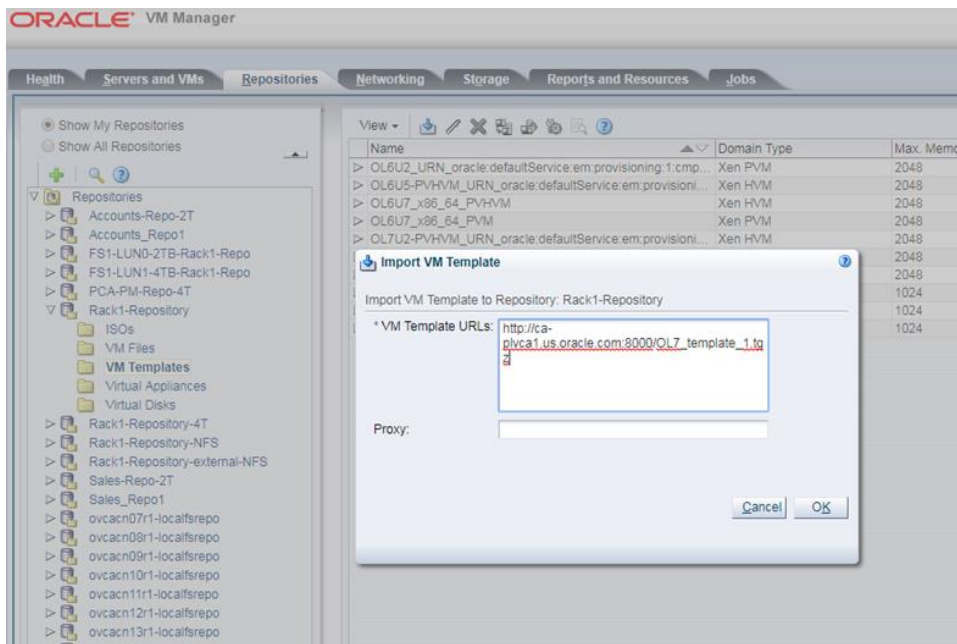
ORACLE VM Manager

Health Servers and VMs Repositories Networking Storage Reports and Resources Jobs

Show My Repositories
Show All Repositories

Repositories
Accounts-Repo-2T
Accounts_Repo1
FS1-LUN0-2TB-Rack1-Repo
FS1-LUN1-4TB-Rack1-Repo
PCA-PM-Repo-4T
Rack1-Repository
ISOs
VM Files
VM Templates
Virtual Appliances
Virtual Disks
Rack1-Repository-4T
Rack1-Repository-NFS
Rack1-Repository-external-NFS
Sales-Repo-2T
Sales_Repo1
ovcacn07r1-localfsrepo
ovcacn08r1-localfsrepo
ovcacn09r1-localfsrepo
ovcacn10r1-localfsrepo
ovcacn11r1-localfsrepo
ovcacn12r1-localfsrepo
ovcacn13r1-localfsrepo

View

| Name | Domain Type | Max. Memo |
|---|---|---|
| OL6U2_URN_oracle:defaultService:em:provisioning:1:cmp... | Xen PVM | 2048 |
| OL6U5-PVHVM_URN_oracle:defaultService:em:provisioni... | Xen HVM | 2048 |
| OL6U7_x86_64_PVHVM | Xen HVM | 2048 |
| OL6U7_x86_64_PVM | Xen PVM | 2048 |
| OL7U2-PVHVM_URN_oracle:defaultService:em:provisioni... | Xen HVM | 2048 |
| | | 2048 |
| | | 2048 |
| | | 1024 |
| | | 1024 |
| | | 1024 |

Import VM Template

Import VM Template to Repository: Rack1-Repository

* VM Template URLs: http://ca-plvca1.us.oracle.com:8000/OL7_template_1.tgz

Proxy:

Cancel OK